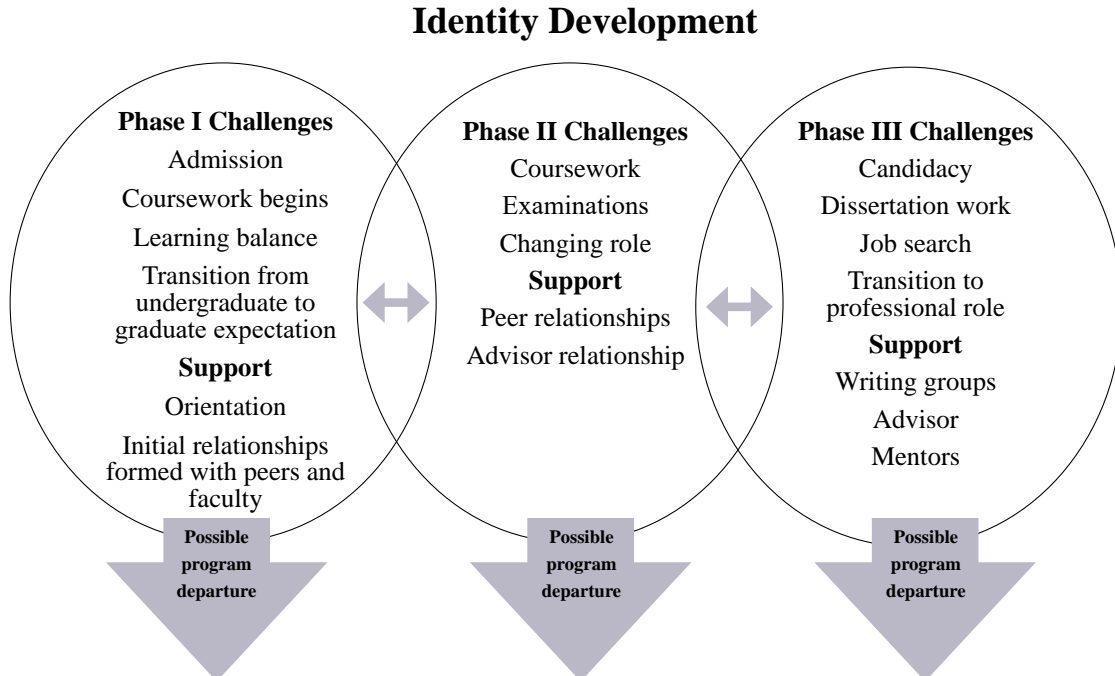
Identity Development

Phase I Challenges
Admission
Coursework begins
Learning balance
Transition from undergraduate to graduate expectation
Support
Orientation
Initial relationships formed with peers and faculty

Possible program departure

Phase II Challenges
Coursework
Examinations
Changing role
Support
Peer relationships
Advisor relationship

Possible program departure

Phase III Challenges
Candidacy
Dissertation work
Job search
Transition to professional role
Support
Writing groups
Advisor
Mentors

Possible program departure